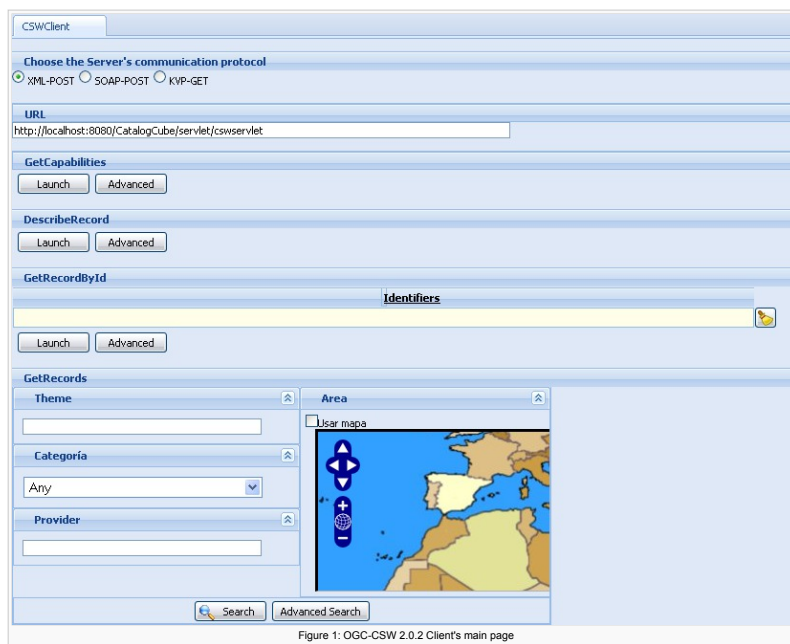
CSWClient

Choose the Server's communication protocol

XML-POST SOAP-POST KVP-GET

URL

http://localhost:8080/CatalogCube/servlet/cswservlet

GetCapabilities

Launch Advanced

DescribeRecord

Launch Advanced

GetRecordById

Identifiers

Launch Advanced

GetRecords

Theme

Area

Usar mapa

Categoría

Any

Provider

Search Advanced Search

Figure 1: OGC-CSW 2.0.2 Client's main page